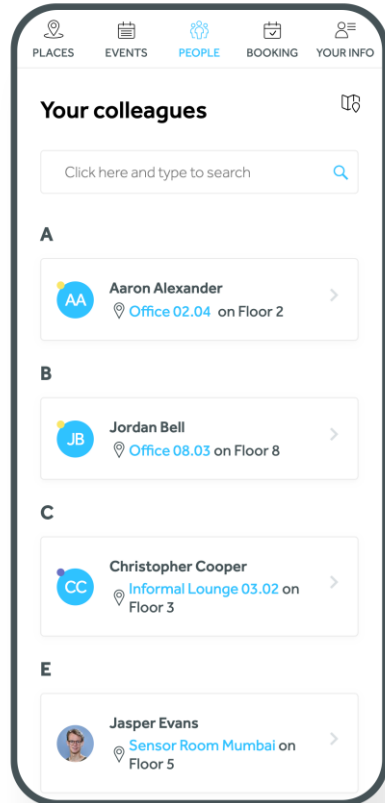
PLACES EVENTS PEOPLE BOOKING YOUR INFO

Your colleagues

Click here and type to search

A

AA Aaron Alexander
Office 02.04 on Floor 2

B

JB Jordan Bell
Office 08.03 on Floor 8

C

CC Christopher Cooper
Informal Lounge 03.02 on Floor 3

E

Jasper Evans
Sensor Room Mumbai on Floor 5